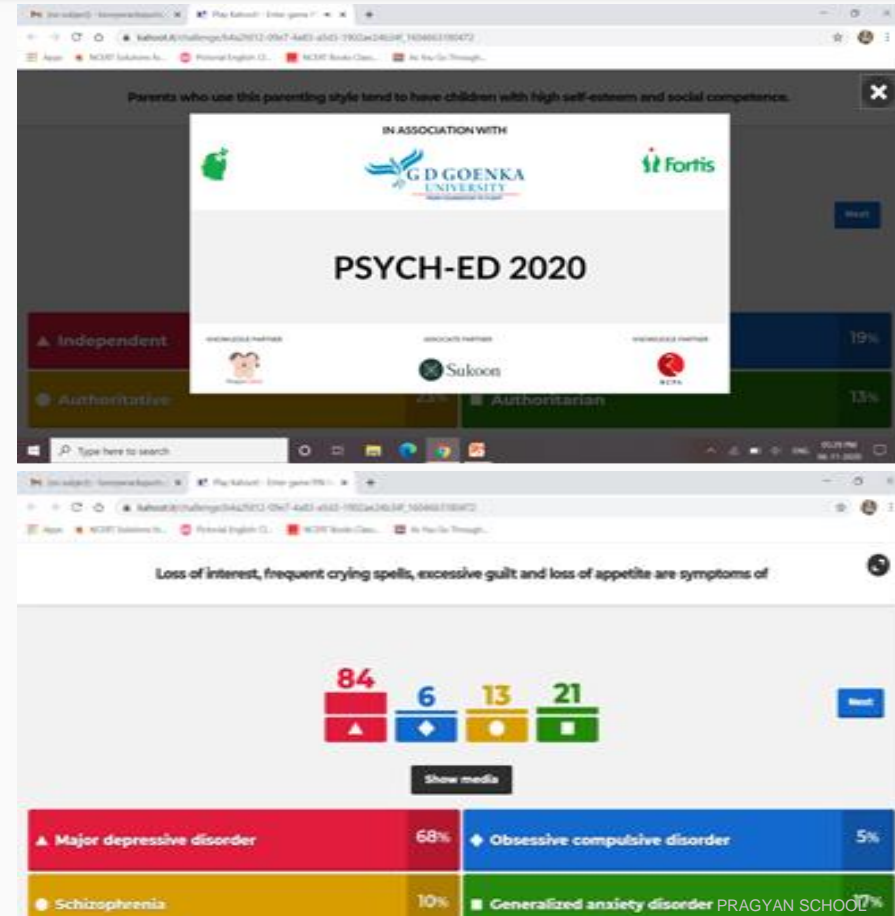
Play Kahoot! - Enter game PIN
kahoot.it/challenge/

Apps NCERT Solutions fo... Pictorial English Cl... NCERT Books Class... As You Go Through...

Parents who use this parenting style tend to have children with high self-esteem and social competence.

IN ASSOCIATION WITH

G D GOENKA UNIVERSITY

Fortis

PSYCH-ED 2020

KNOWLEDGE PARTNER

ASSOCIATE PARTNER

KNOWLEDGE PARTNER

Sukoon

Next

Independent

19%

Authoritative

23%

Authoritarian

13%

Type here to search

Play Kahoot! - Enter game PIN
kahoot.it/challenge/

Apps NCERT Solutions fo... Pictorial English Cl... NCERT Books Class... As You Go Through...

Loss of interest, frequent crying spells, excessive guilt and loss of appetite are symptoms of

84

6

13

21

Next

Show media

Major depressive disorder

68%

Obsessive compulsive disorder

5%

Schizophreenia

10%

Generalized anxiety disorder

17%

PRAGYAN SCHOOL